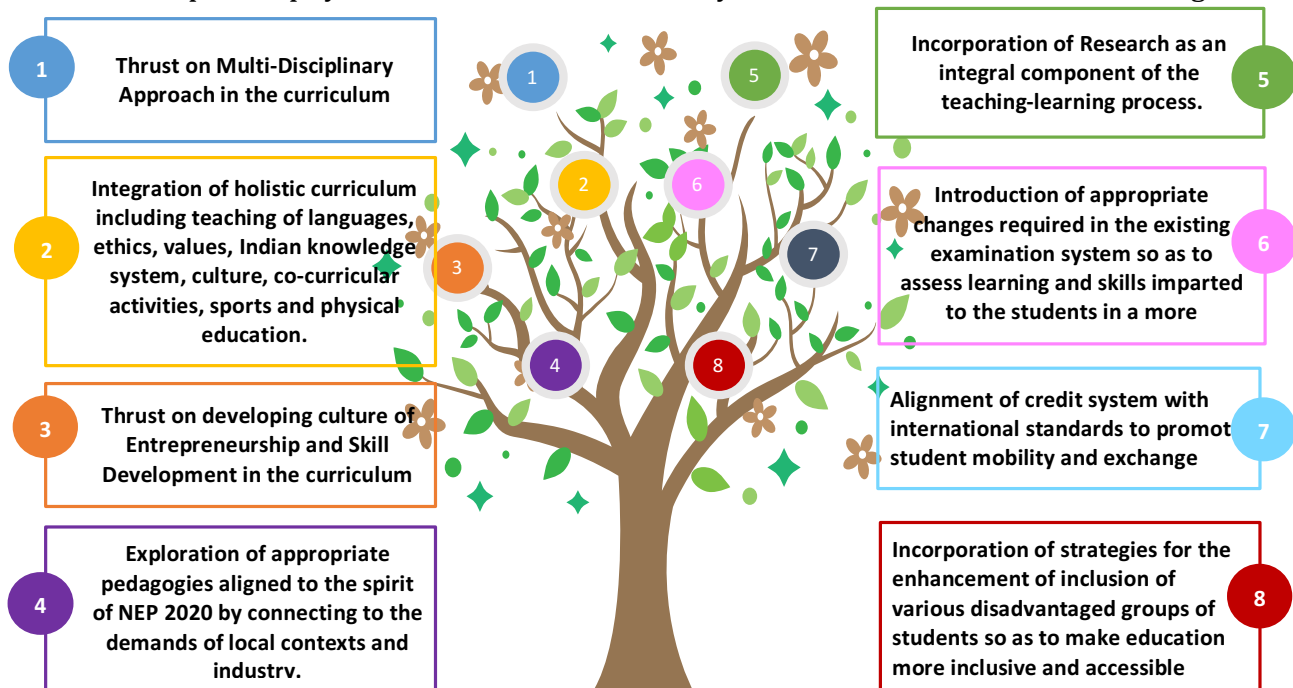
1

Thrust on Multi-Disciplinary Approach in the curriculum

2

Integration of holistic curriculum including teaching of languages, ethics, values, Indian knowledge system, culture, co-curricular activities, sports and physical education.

3

Thrust on developing culture of Entrepreneurship and Skill Development in the curriculum

4

Exploration of appropriate pedagogies aligned to the spirit of NEP 2020 by connecting to the demands of local contexts and industry.

1 5 2 6 3 7 4 8

Incorporation of Research as an integral component of the teaching-learning process.

5

Introduction of appropriate changes required in the existing examination system so as to assess learning and skills imparted to the students in a more

6

Alignment of credit system with international standards to promot student mobility and exchange

7

Incorporation of strategies for the enhancement of inclusion of various disadvantaged groups of students so as to make education more inclusive and accessible

8